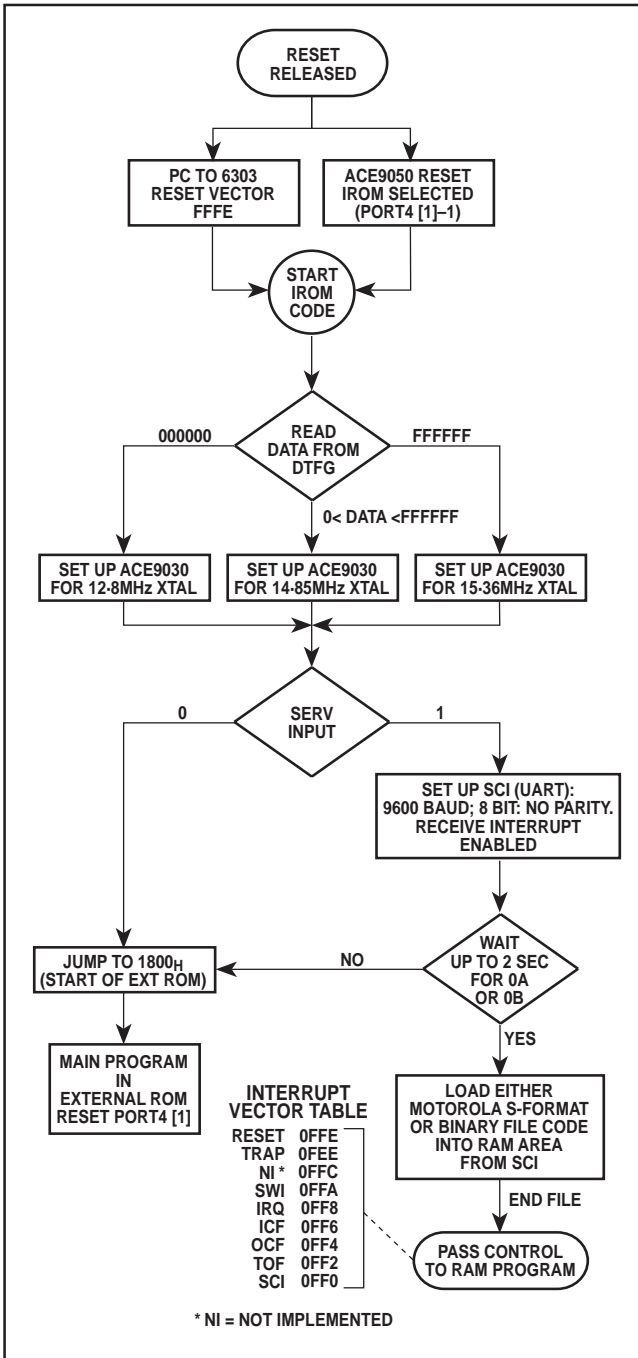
RESET RELEASED

PC TO 6303 RESET VECTOR FFFE

ACE9050 RESET IROM SELECTED (PORT4 [1]–1)

START IROM CODE

000000

READ DATA FROM DTFG

FFFFFF

0< DATA <FFFFFF

SET UP ACE9030 FOR 12·8MHz XTAL

SET UP ACE9030 FOR 14·85MHz XTAL

SET UP ACE9030 FOR 15·36MHz XTAL

0

SERV INPUT

1

SET UP SCI (UART): 9600 BAUD; 8 BIT: NO PARITY. RECEIVE INTERRUPT ENABLED

JUMP TO 1800$_H$ (START OF EXT ROM)

NO

WAIT UP TO 2 SEC FOR 0A OR 0B

YES

MAIN PROGRAM IN EXTERNAL ROM RESET PORT4 [1]

INTERRUPT VECTOR TABLE

| | |
|---|---|
| RESET | 0FFE |
| TRAP | 0FEE |
| NI * | 0FFC |
| SWI | 0FFA |
| IRQ | 0FF8 |
| ICF | 0FF6 |
| OCF | 0FF4 |
| TOF | 0FF2 |
| SCI | 0FF0 |

LOAD EITHER MOTOROLA S-FORMAT OR BINARY FILE CODE INTO RAM AREA FROM SCI

END FILE

PASS CONTROL TO RAM PROGRAM

* NI = NOT IMPLEMENTED